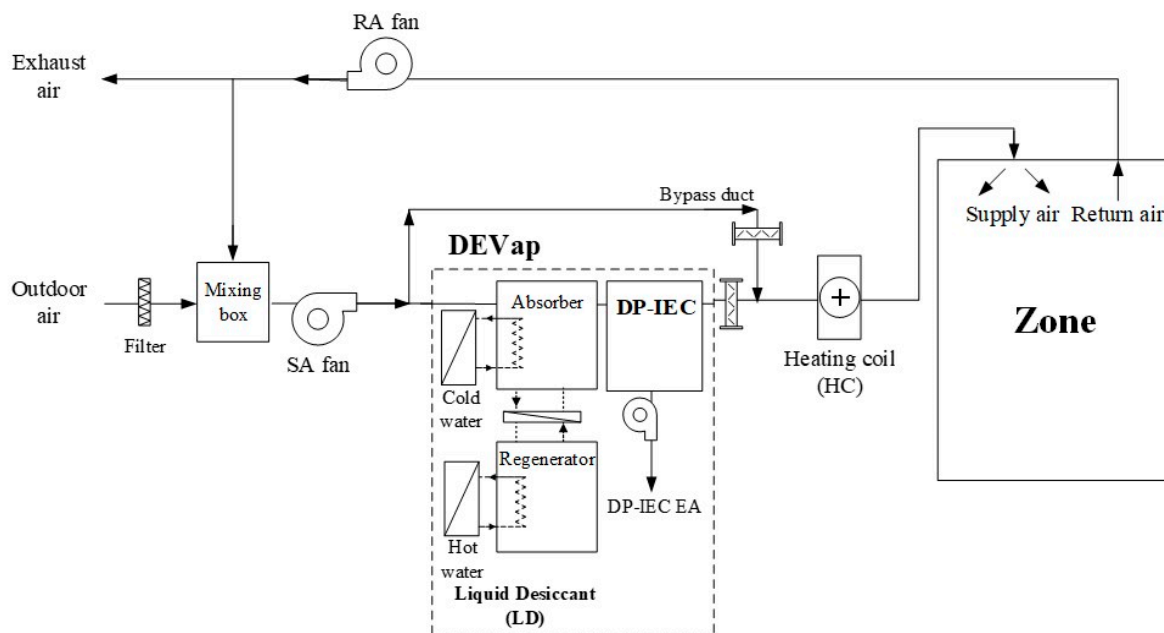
RA fan

Exhaust air

Bypass duct

Supply air

Return air

DEVap

Outdoor air

Filter

Mixing box

SA fan

Absorber

DP-IEC

Heating coil (HC)

Zone

Cold water

Regenerator

DP-IEC EA

Hot water

Liquid Desiccant (LD)